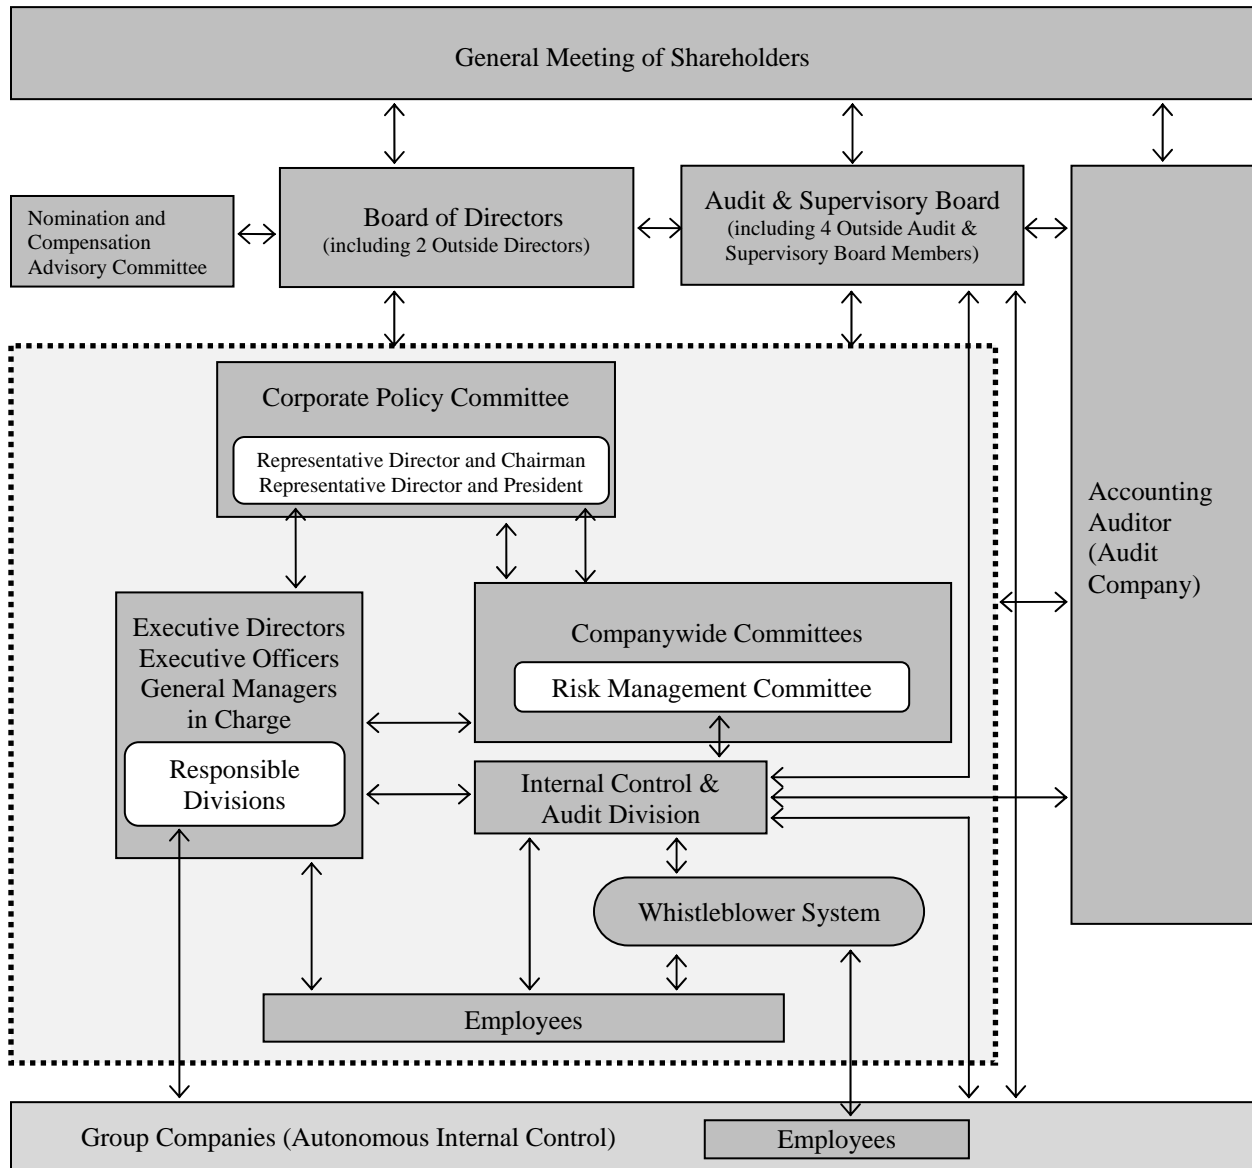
General Meeting of Shareholders

Nomination and Compensation Advisory Committee

Board of Directors
(including 2 Outside Directors)

Audit & Supervisory Board
(including 4 Outside Audit & Supervisory Board Members)

Accounting Auditor (Audit Company)

Corporate Policy Committee

Representative Director and Chairman
Representative Director and President

Executive Directors
Executive Officers
General Managers in Charge

Responsible Divisions

Companywide Committees

Risk Management Committee

Internal Control & Audit Division

Whistleblower System

Employees

Group Companies (Autonomous Internal Control)

Employees